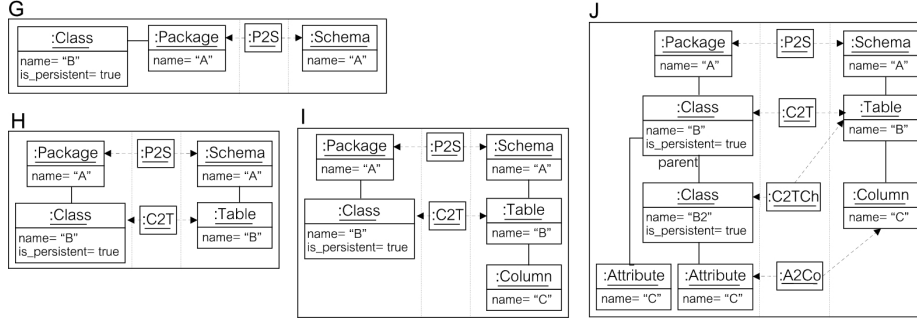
G

:Class
name= "B"
is_persistent= true

:Package
name= "A"

:P2S

:Schema
name= "A"

H

:Package
name= "A"

:P2S

:Schema
name= "A"

:Class
name= "B"
is_persistent= true

:C2T

:Table
name= "B"

I

:Package
name= "A"

:P2S

:Schema
name= "A"

:Class
name= "B"
is_persistent= true

:C2T

:Table
name= "B"

:Column
name= "C"

J

:Package
name= "A"

:P2S

:Schema
name= "A"

:Class
name= "B"
is_persistent= true

:C2T

:Table
name= "B"

parent

:Class
name= "B2"
is_persistent= true

:C2TCh

:Column
name= "C"

:Attribute
name= "C"

:Attribute
name= "C"

:A2Co